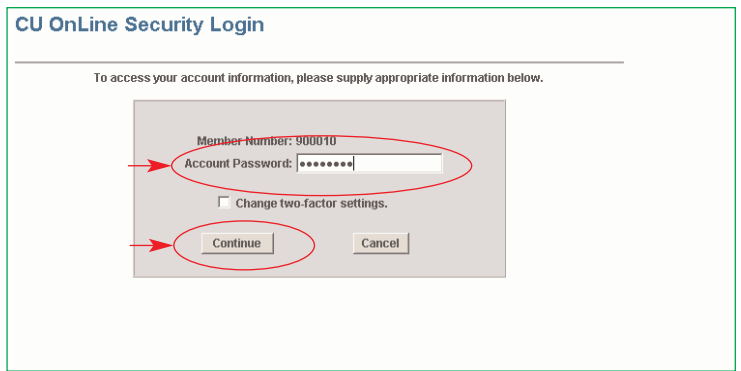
CU OnLine Security Login

To access your account information, please supply appropriate information below.

Member Number: 900010

Account Password: ••••••••

Change two-factor settings.

Continue

Cancel